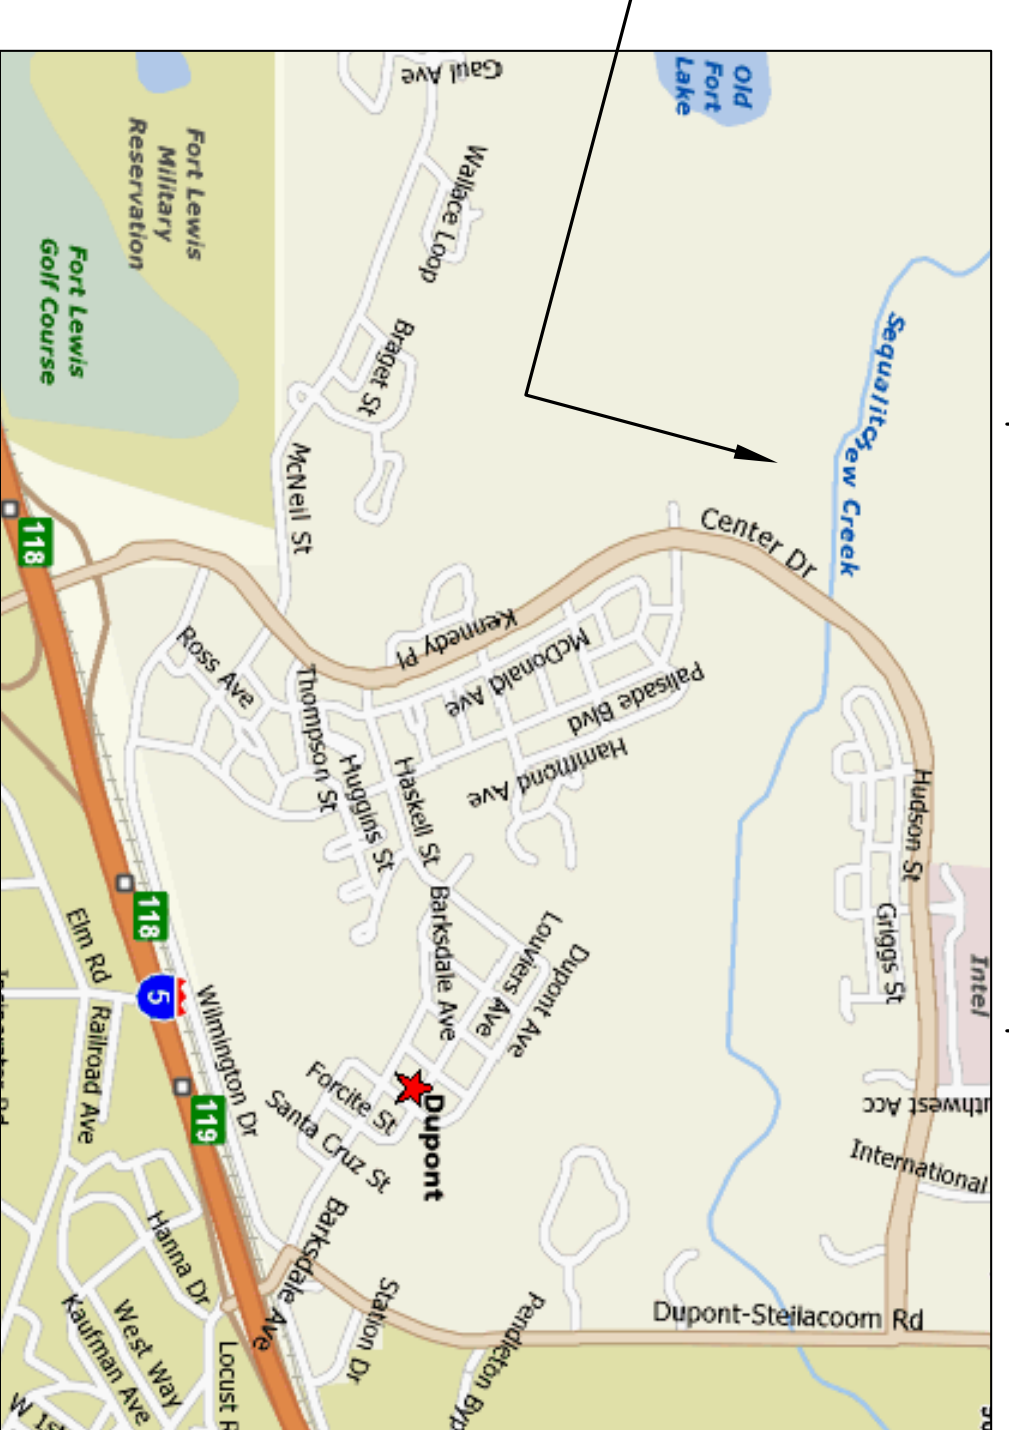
Gaul Ave
Old Fort Lake
Fort Lewis Military Reservation
Fort Lewis Golf Course
Wallace Loop
Braget St
McNeil St
Sequalitchew Creek
Center Dr
118
Kennedy Pl
McDonald Ave
Palisade Blvd
Ross Ave
Thompson St
Huggins St
Haskell St
Hammond Ave
Hudson St
Griggs St
Intel
118
Elm Rd
Barksdale Ave
Louviers Ave
Dupont Ave
5
Wilmington Dr
Railroad Ave
119
Forcite St
Dupont
Santa Cruz St
uthwest Acc
International
Hanna Dr
Barksdale Ave
Station Dr
Pendleton Byp
Dupont-Steilacoom Rd
West Way
Kaufman Ave
Locust R
W 1st